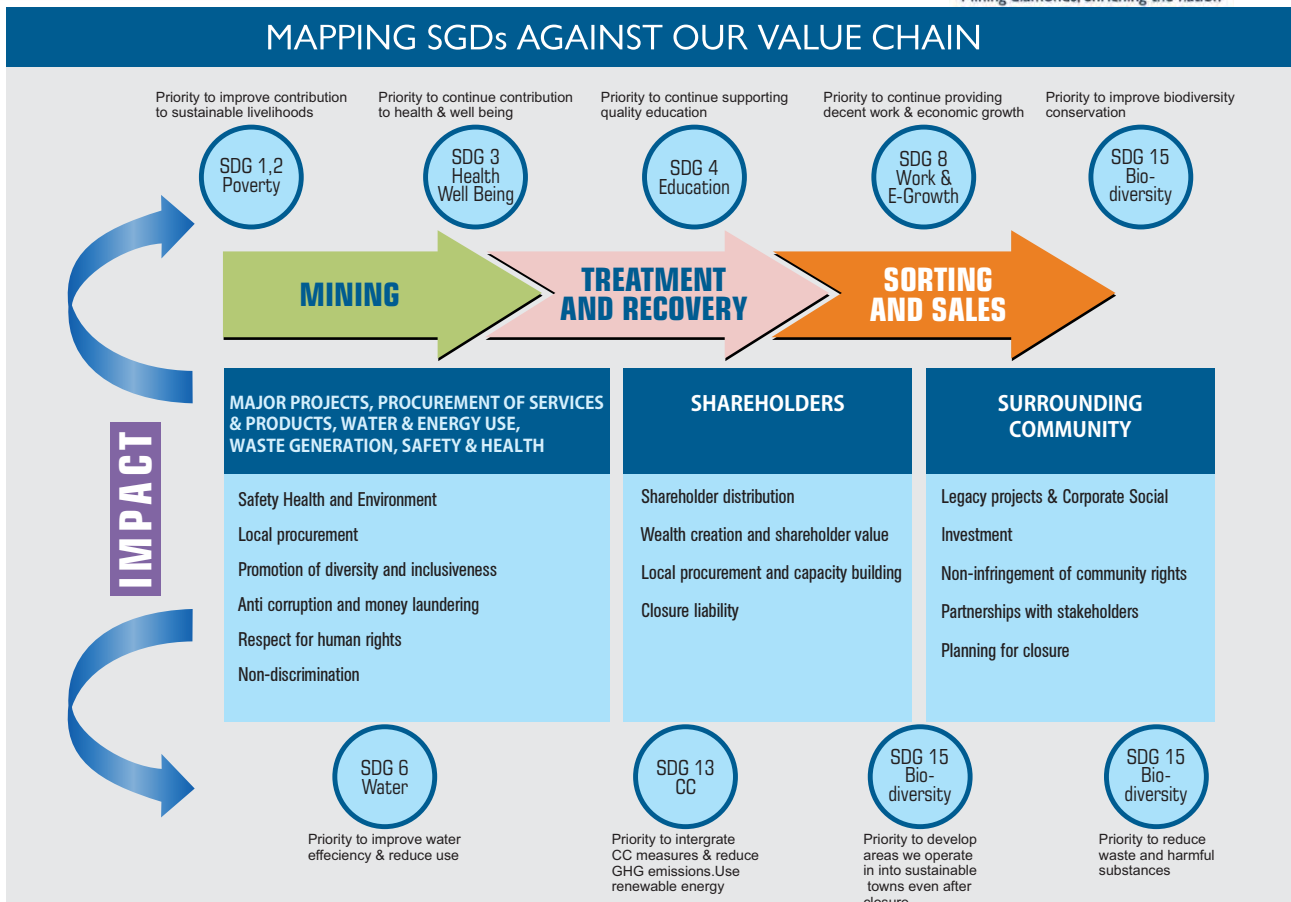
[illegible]

MAPPING SGDs AGAINST OUR VALUE CHAIN

Priority to improve contribution to sustainable livelihoods

SDG 1,2
Poverty

Priority to continue contribution to health & well being

SDG 3
Health
Well Being

Priority to continue supporting quality education

SDG 4
Education

Priority to continue providing decent work & economic growth

SDG 8
Work &
E-Growth

Priority to improve biodiversity conservation

SDG 15
Bio-
diversity

MINING

TREATMENT AND RECOVERY

SORTING AND SALES

IMPACT

MAJOR PROJECTS, PROCUREMENT OF SERVICES & PRODUCTS, WATER & ENERGY USE, WASTE GENERATION, SAFETY & HEALTH

Safety Health and Environment

Local procurement

Promotion of diversity and inclusiveness

Anti corruption and money laundering

Respect for human rights

Non-discrimination

SHAREHOLDERS

Shareholder distribution

Wealth creation and shareholder value

Local procurement and capacity building

Closure liability

SURROUNDING COMMUNITY

Legacy projects & Corporate Social

Investment

Non-infringement of community rights

Partnerships with stakeholders

Planning for closure

SDG 6
Water

Priority to improve water effeciency & reduce use

SDG 13
CC

Priority to intergrate CC measures & reduce GHG emissions.Use renewable energy

SDG 15
Bio-
diversity

Priority to develop areas we operate in into sustainable towns even after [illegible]

SDG 15
Bio-
diversity

Priority to reduce waste and harmful substances